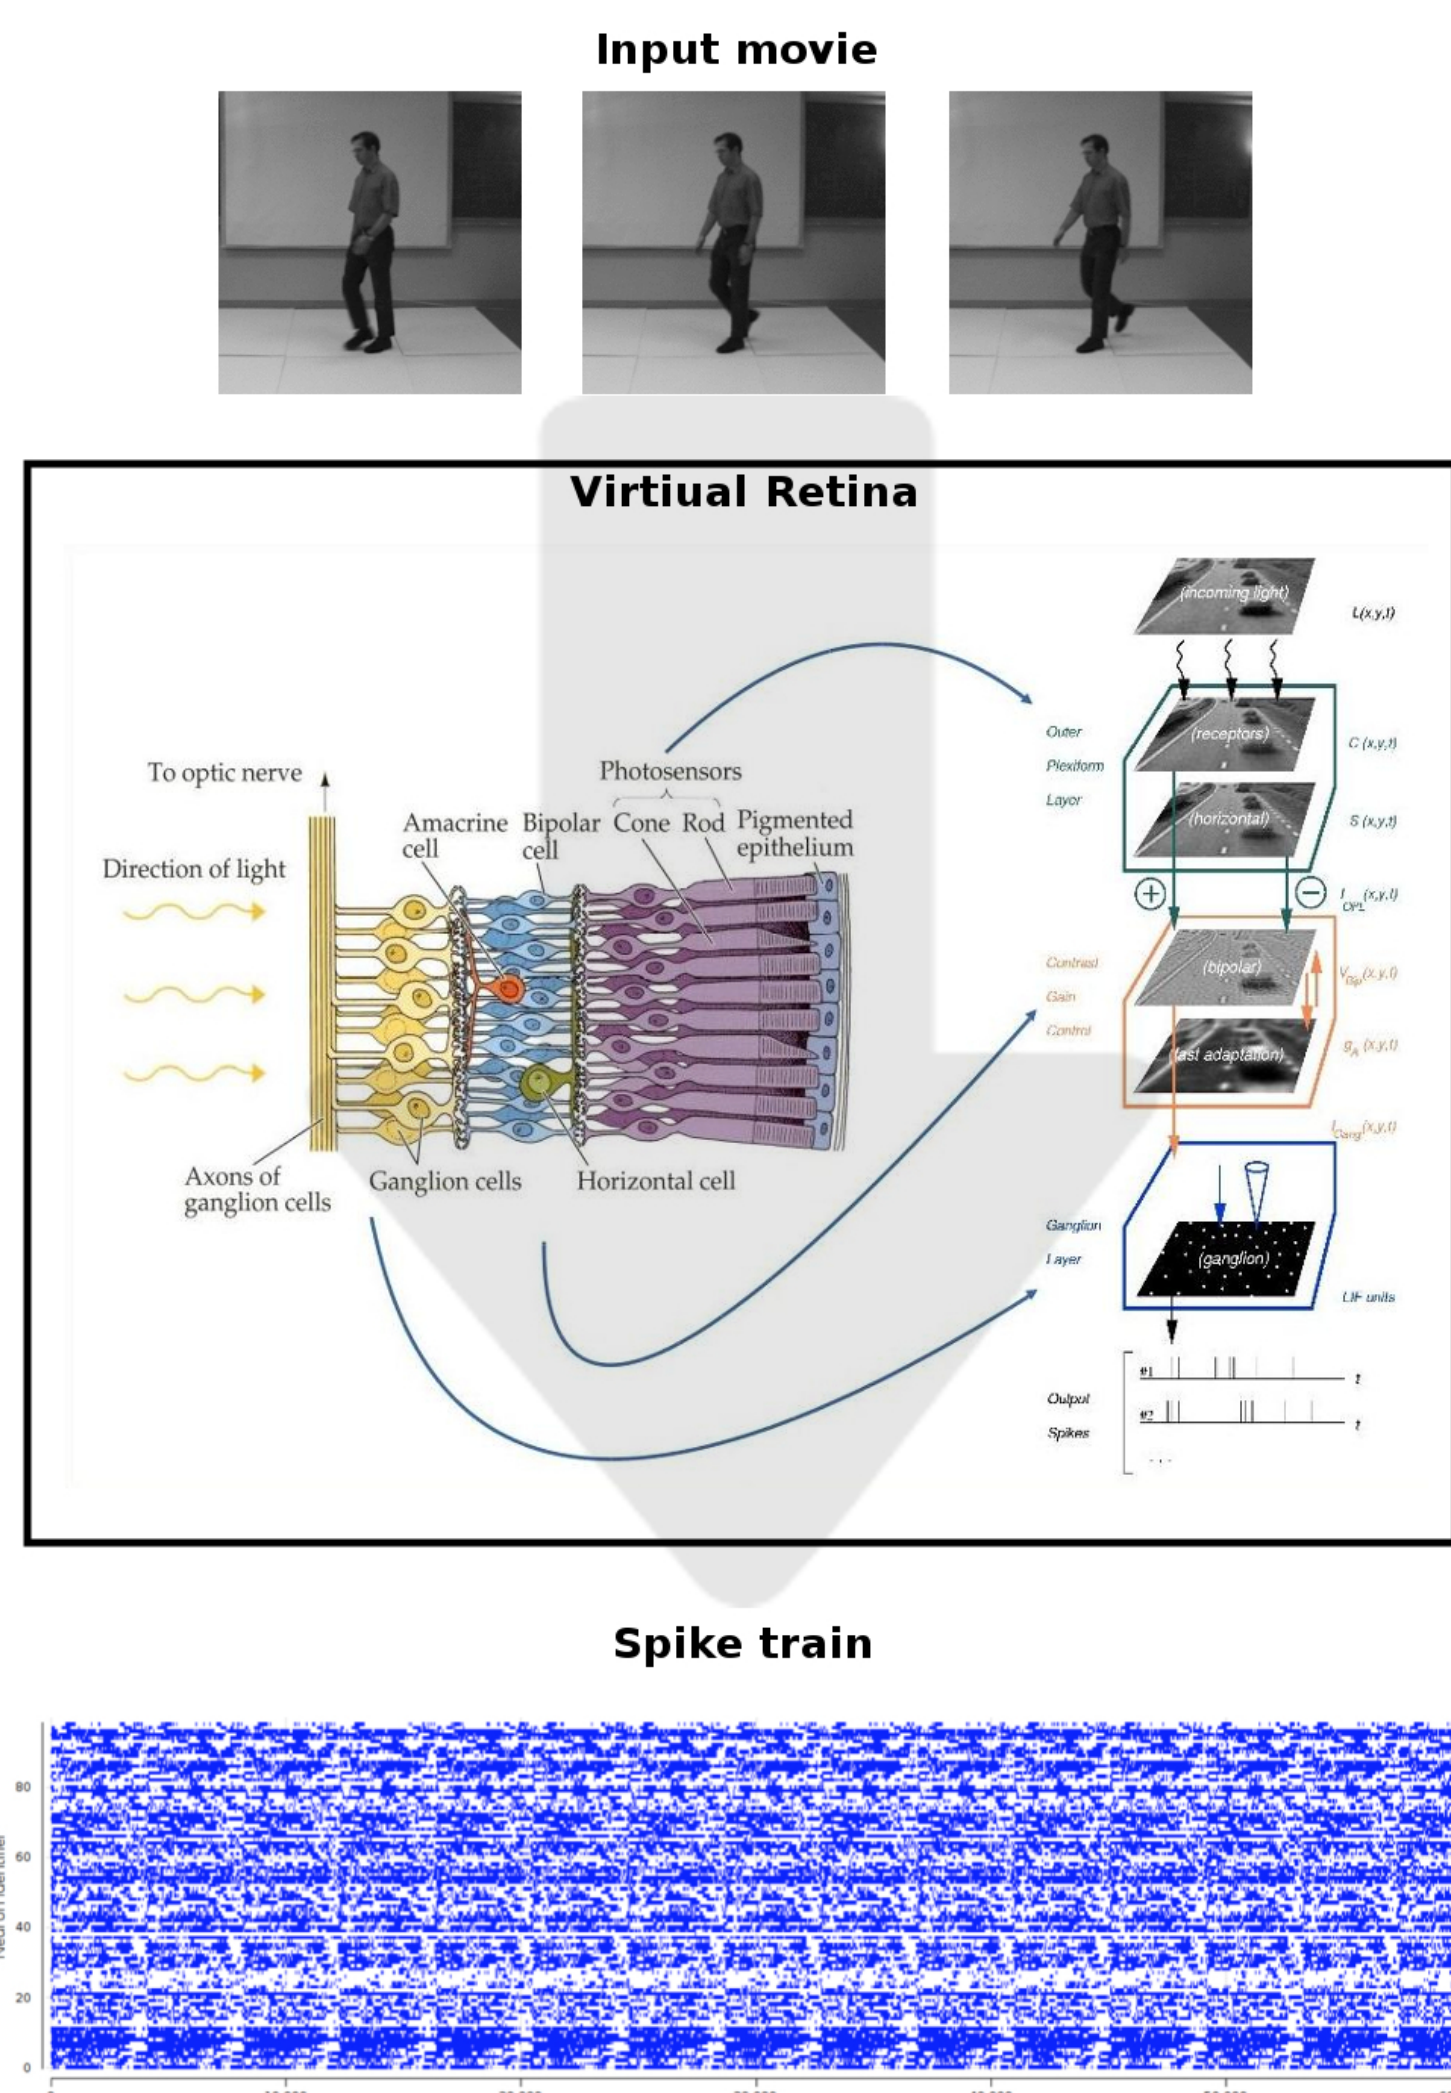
Input movie

Virtiual Retina

To optic nerve

Direction of light

Photosensors

Amacrine cell

Bipolar cell

Cone

Rod

Pigmented epithelium

Axons of ganglion cells

Ganglion cells

Horizontal cell

(incoming light)

$L(x,y,t)$

Outer Plexiform Layer

(receptors)

$C(x,y,t)$

(horizontal)

$S(x,y,t)$

$I_{OPL}(x,y,t)$

Contrast Gain Control

(bipolar)

$V_{Bip}(x,y,t)$

(fast adaptation)

$g_A(x,y,t)$

$I_{Gang}(x,y,t)$

Ganglion Layer

(ganglion)

LIF units

#1

t

#2

t

Output Spikes

...

Spike train

Neuron identifier

80

60

40

20

0

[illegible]